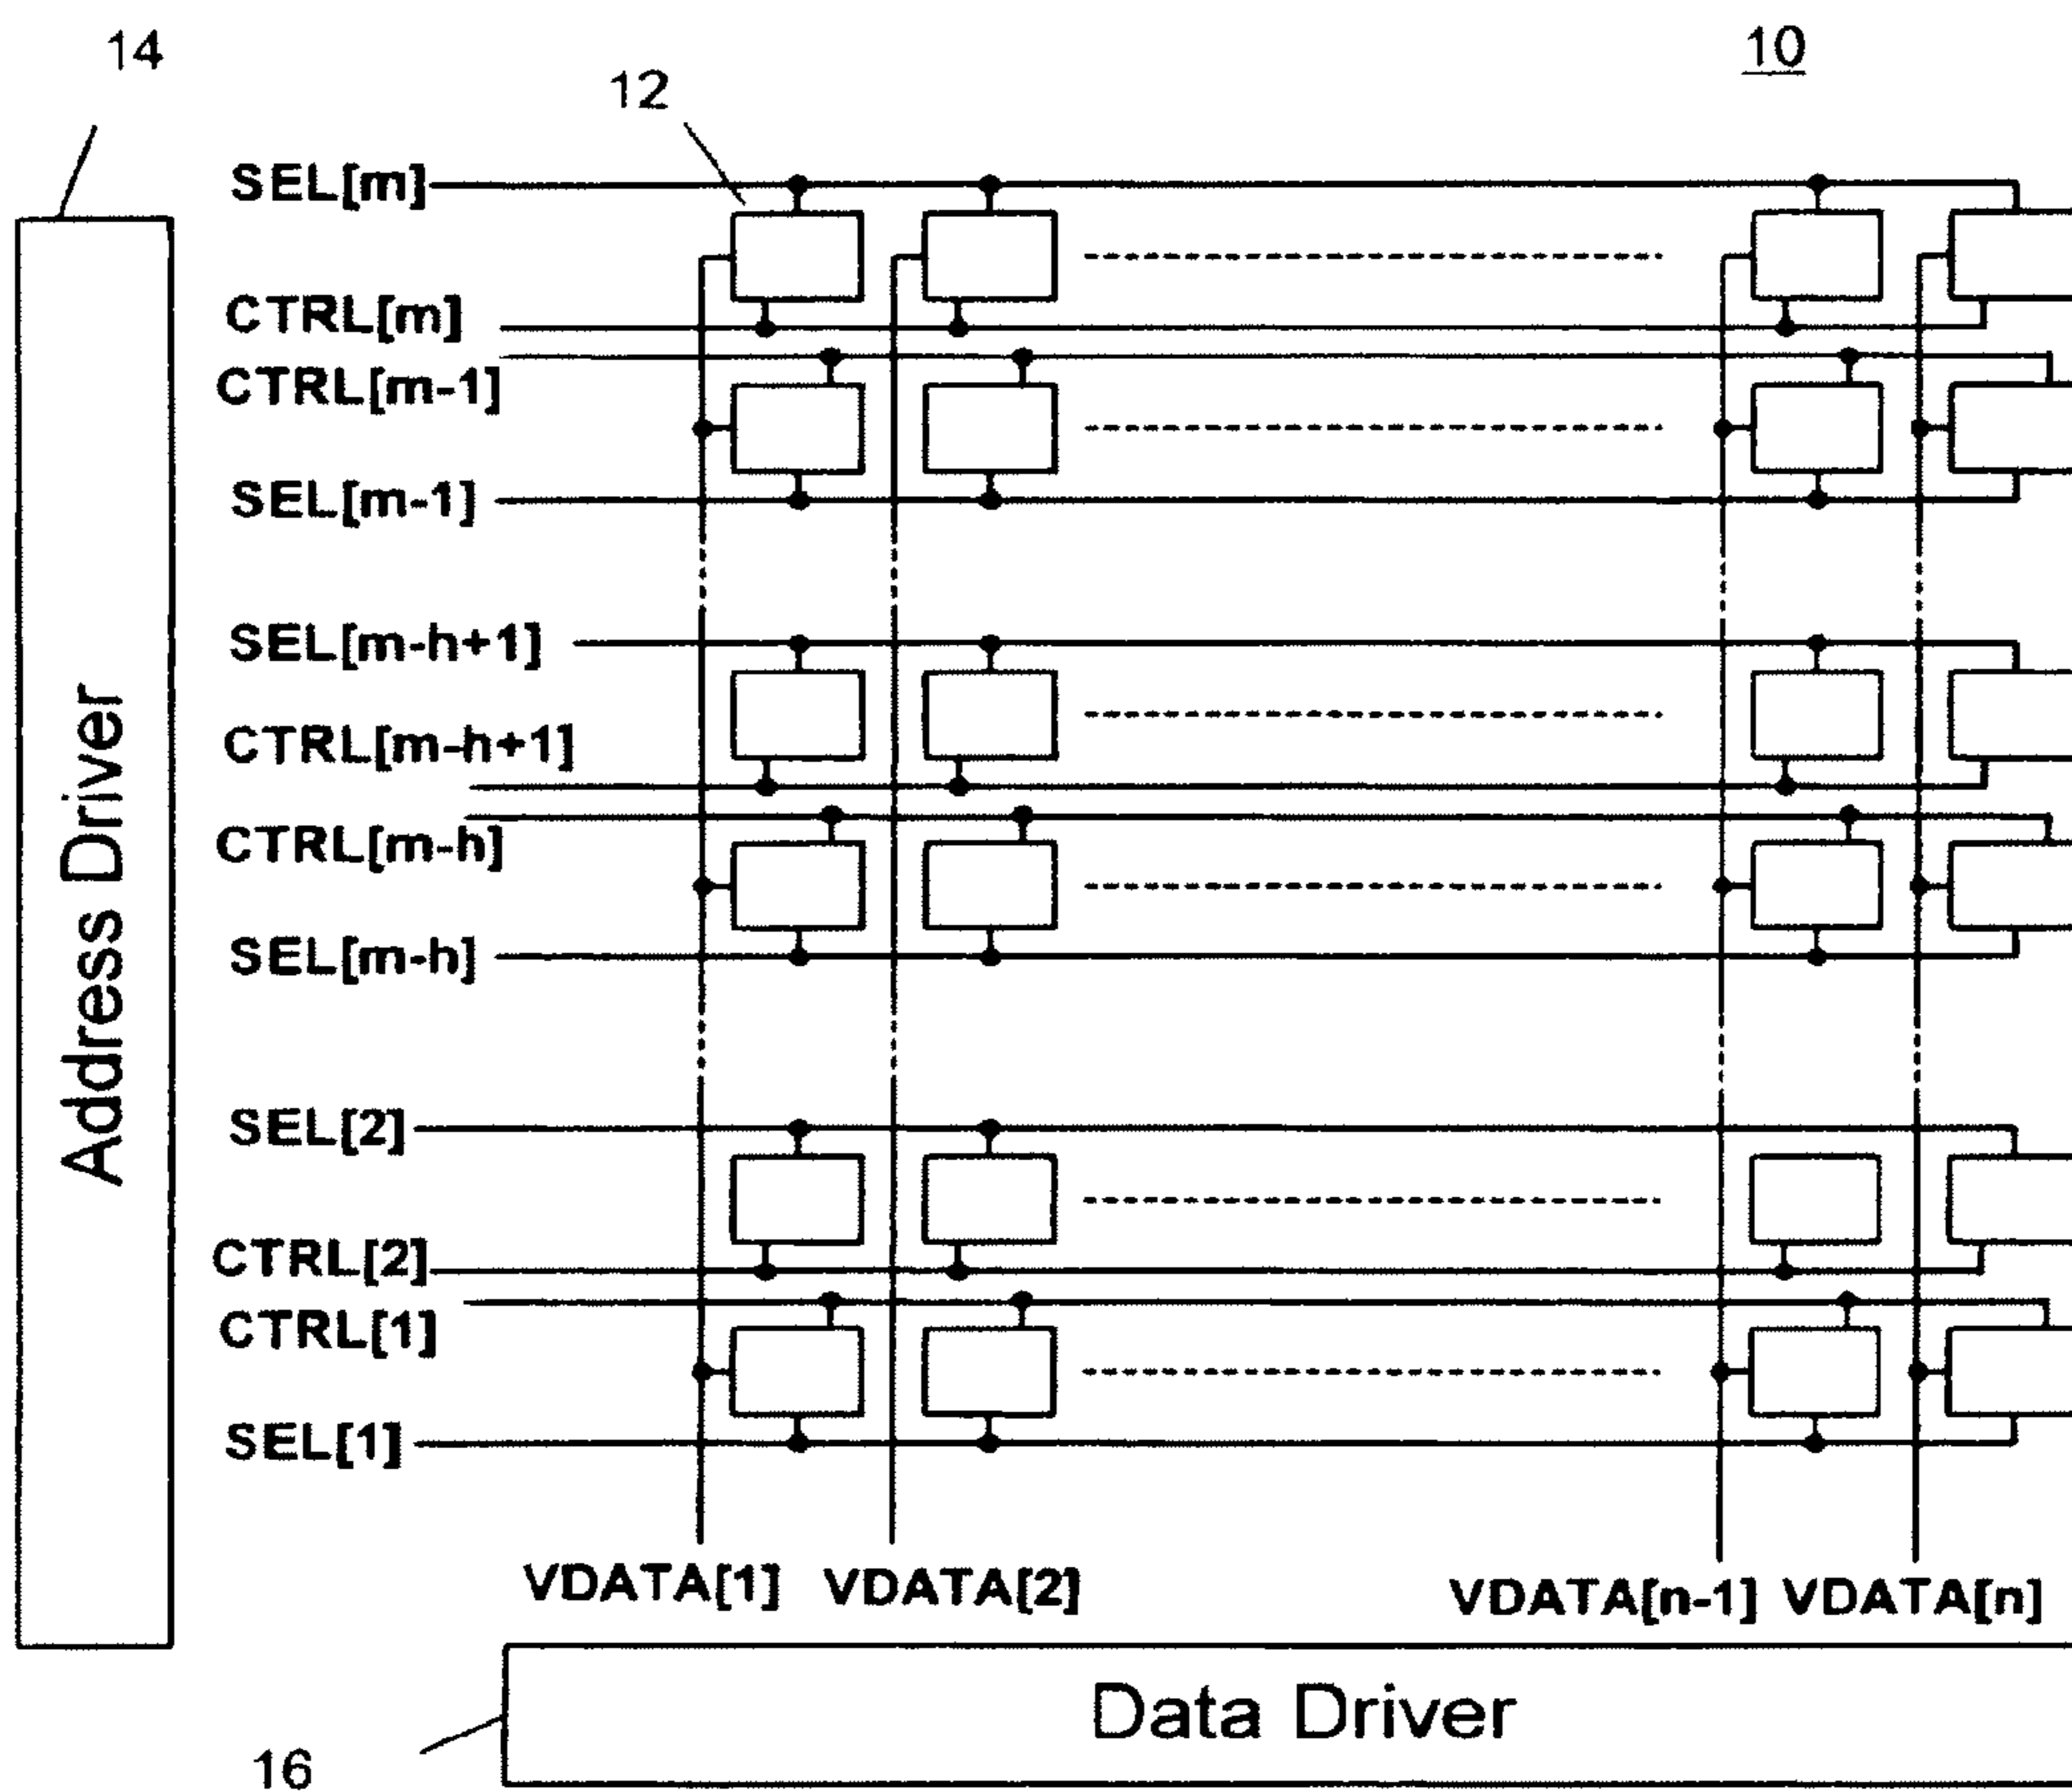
14

12

10

Address Driver

SEL[m]

CTRL[m]

CTRL[m-1]

SEL[m-1]

SEL[m-h+1]

CTRL[m-h+1]

CTRL[m-h]

SEL[m-h]

SEL[2]

CTRL[2]

CTRL[1]

SEL[1]

VDATA[1] VDATA[2] VDATA[n-1] VDATA[n]

Data Driver

16